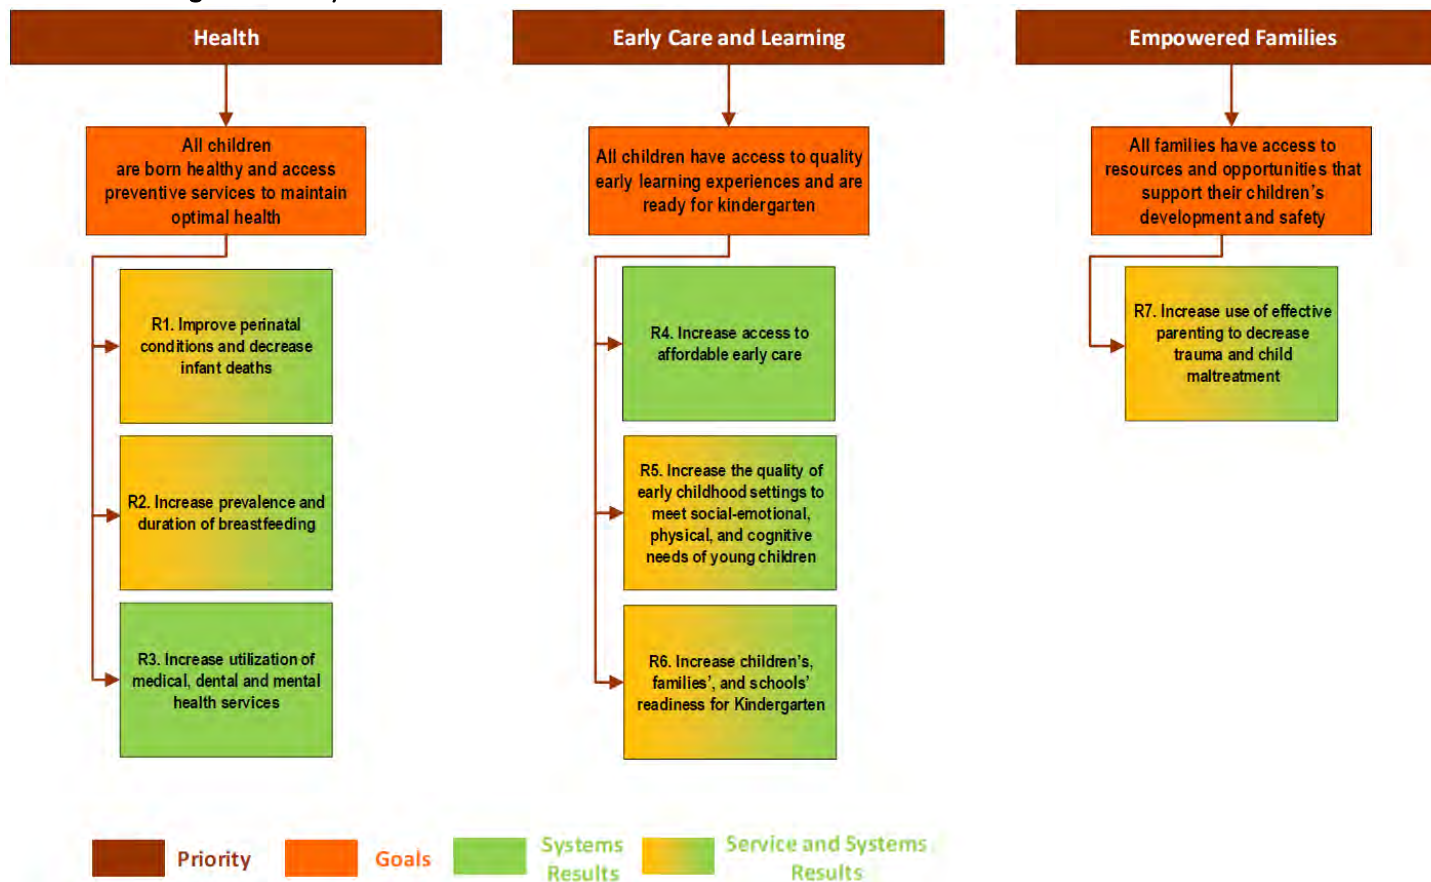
Health

All children are born healthy and access preventive services to maintain optimal health

R1. Improve perinatal conditions and decrease infant deaths

R2. Increase prevalence and duration of breastfeeding

R3. Increase utilization of medical, dental and mental health services

Early Care and Learning

All children have access to quality early learning experiences and are ready for kindergarten

R4. Increase access to affordable early care

R5. Increase the quality of early childhood settings to meet social-emotional, physical, and cognitive needs of young children

R6. Increase children's, families', and schools' readiness for Kindergarten

Empowered Families

All families have access to resources and opportunities that support their children's development and safety

R7. Increase use of effective parenting to decrease trauma and child maltreatment

Priority Goals Systems Results Service and Systems Results